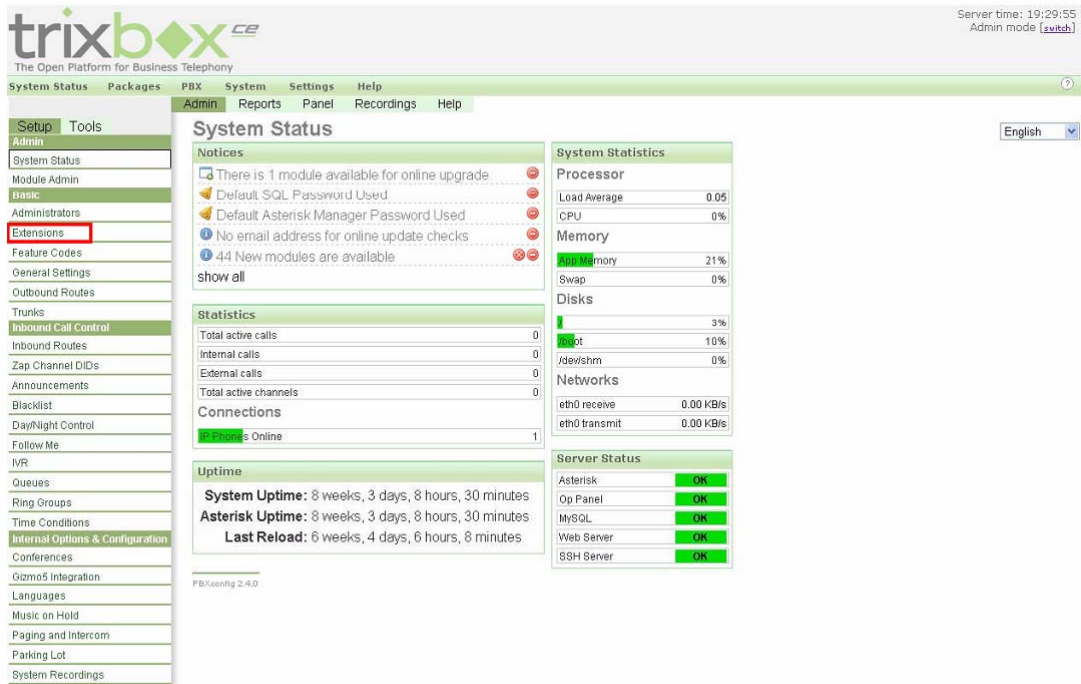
trixbox ce
The Open Platform for Business Telephony

Server time: 19:29:55
Admin mode [switch]

System Status Packages PBX System Settings Help

Admin Reports Panel Recordings Help

Setup Tools
Admin
System Status
Module Admin
Basic
Administrators
Extensions
Feature Codes
General Settings
Outbound Routes
Trunks
Inbound Call Control
Inbound Routes
Zap Channel DIDs
Announcements
Blacklist
Day/Night Control
Follow Me
IVR
Queues
Ring Groups
Time Conditions
Internal Options & Configuration
Conferences
Gizmo5 Integration
Languages
Music on Hold
Paging and Intercom
Parking Lot
System Recordings

System Status

English

Notices
There is 1 module available for online upgrade
Default SQL Password Used
Default Asterisk Manager Password Used
No email address for online update checks
44 New modules are available
show all

Statistics
| Total active calls | 0 |
|---|---|
| Internal calls | 0 |
| External calls | 0 |
| Total active channels | 0 |

Connections
| IP Phones Online | 1 |
|---|---|

Uptime
System Uptime: 8 weeks, 3 days, 8 hours, 30 minutes
Asterisk Uptime: 8 weeks, 3 days, 8 hours, 30 minutes
Last Reload: 6 weeks, 4 days, 6 hours, 8 minutes

PBXconfig 2.4.0

System Statistics
Processor
| Load Average | 0.05 |
|---|---|
| CPU | 0% |

Memory
| App Memory | 21% |
|---|---|
| Swap | 0% |

Disks
| / | 3% |
|---|---|
| /boot | 10% |
| /dev/shm | 0% |

Networks
| eth0 receive | 0.00 KB/s |
|---|---|
| eth0 transmit | 0.00 KB/s |

Server Status
| Asterisk | OK |
|---|---|
| Op Panel | OK |
| MySQL | OK |
| Web Server | OK |
| SSH Server | OK |